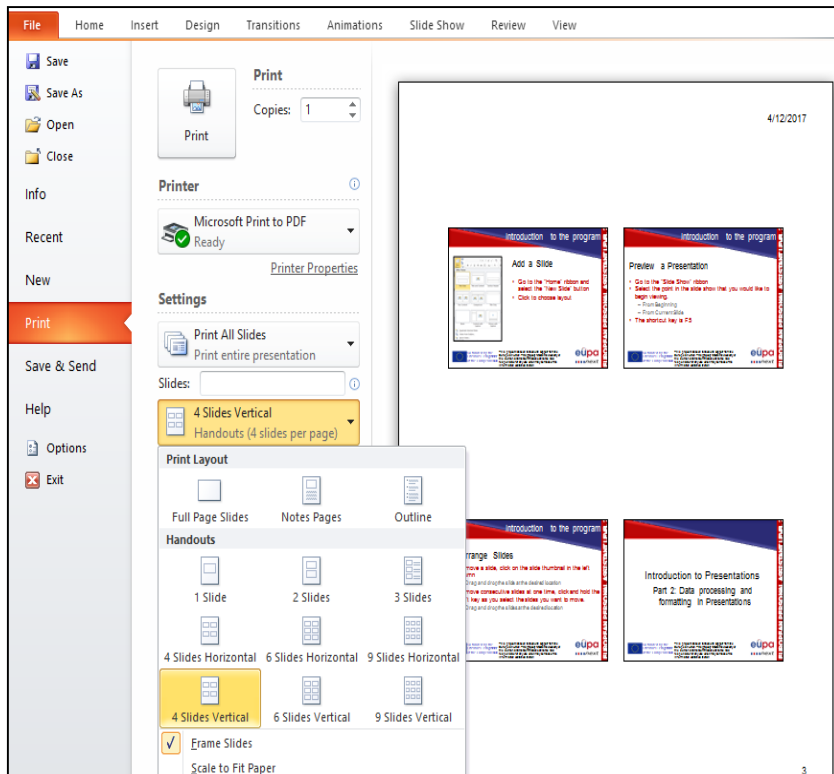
File Home Insert Design Transitions Animations Slide Show Review View

Save
Save As
Open
Close
Info
Recent
New
Print
Save & Send
Help
Options
Exit

Print

Copies: 1

Print

Printer

Microsoft Print to PDF
Ready

Printer Properties

Settings

Print All Slides
Print entire presentation

Slides:

4 Slides Vertical
Handouts (4 slides per page)

Print Layout

Full Page Slides
Notes Pages
Outline

Handouts

1 Slide
2 Slides
3 Slides
4 Slides Horizontal
6 Slides Horizontal
9 Slides Horizontal
4 Slides Vertical
6 Slides Vertical
9 Slides Vertical

Frame Slides
Scale to Fit Paper

4/12/2017

Introduction to the program
Add a Slide
• Go to the "Home" ribbon and select the "New Slide" button
• Click to choose layout

Introduction to the program
Preview a Presentation
• Go to the "Slide Show" ribbon
• Select the point in the slide show that you would like to begin viewing.
– From Beginning
– From Current Slide
• The shortcut key is F5

Introduction to the program
Arrange Slides
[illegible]

Introduction to Presentations
Part 2: Data processing and formatting in Presentations

3